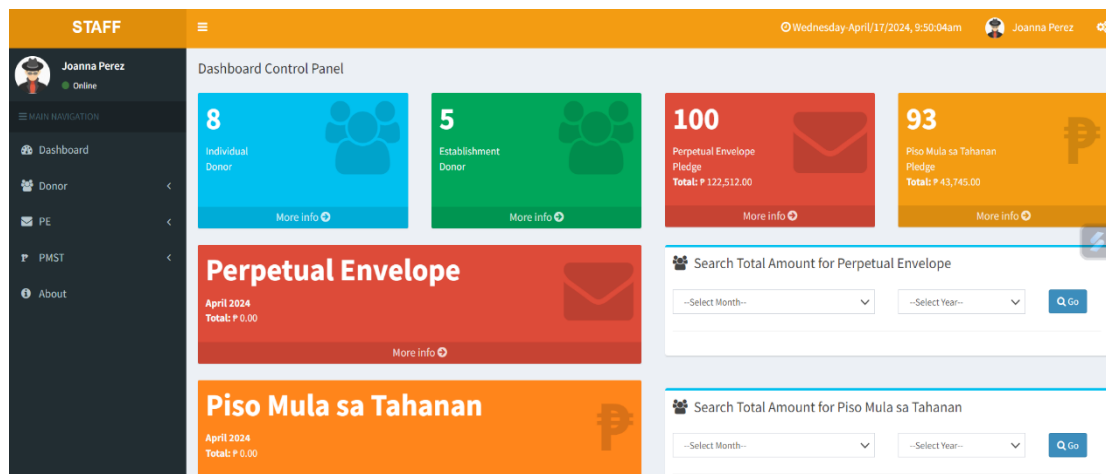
STAFF

Wednesday-April/17/2024, 9:50:04am Joanna Perez

Joanna Perez
Online

MAIN NAVIGATION

Dashboard

Donor

PE

PMST

About

Dashboard Control Panel

8
Individual Donor
More info

5
Establishment Donor
More info

100
Perpetual Envelope Pledge
Total: ₱ 122,512.00
More info

93
Piso Mula sa Tahanan Pledge
Total: ₱ 43,745.00
More info

Perpetual Envelope
April 2024
Total: ₱ 0.00
More info

Search Total Amount for Perpetual Envelope

--Select Month-- --Select Year-- Go

Piso Mula sa Tahanan
April 2024
Total: ₱ 0.00

Search Total Amount for Piso Mula sa Tahanan

--Select Month-- --Select Year-- Go